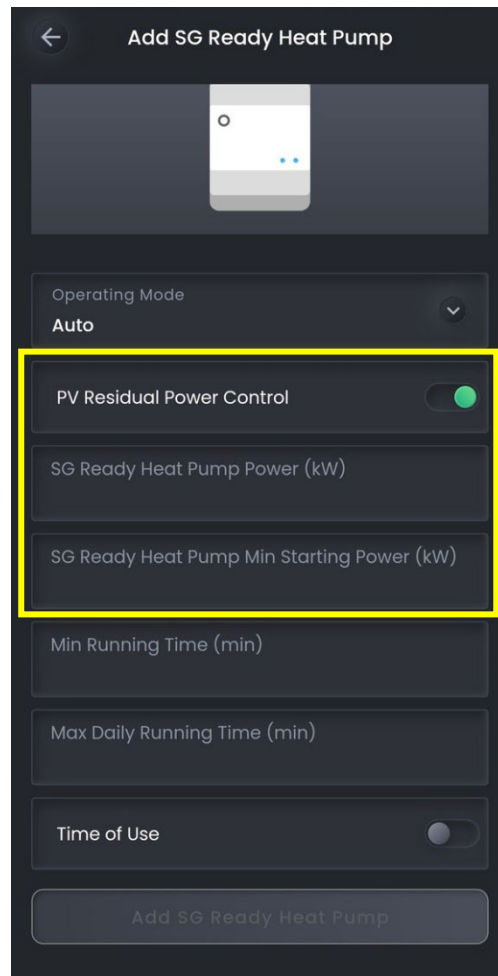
Add SG Ready Heat Pump

Operating Mode
Auto

PV Residual Power Control

SG Ready Heat Pump Power (kW)

SG Ready Heat Pump Min Starting Power (kW)

Min Running Time (min)

Max Daily Running Time (min)

Time of Use

Add SG Ready Heat Pump